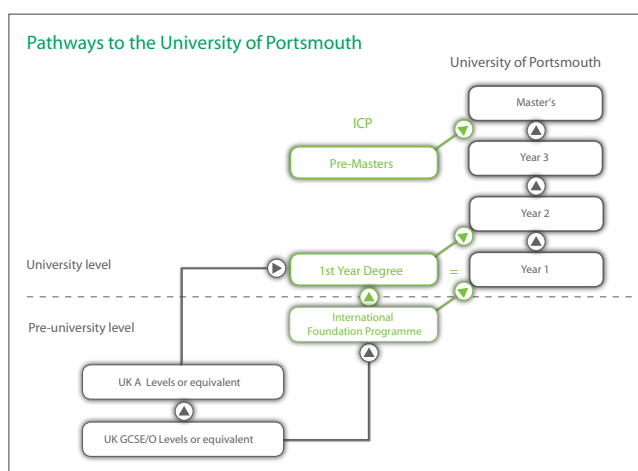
Pathways to the University of Portsmouth

University of Portsmouth

ICP

Master's

Pre-Masters

Year 3

Year 2

University level

1st Year Degree

=

Year 1

Pre-university level

International Foundation Programme

UK A Levels or equivalent

UK GCSE/O Levels or equivalent